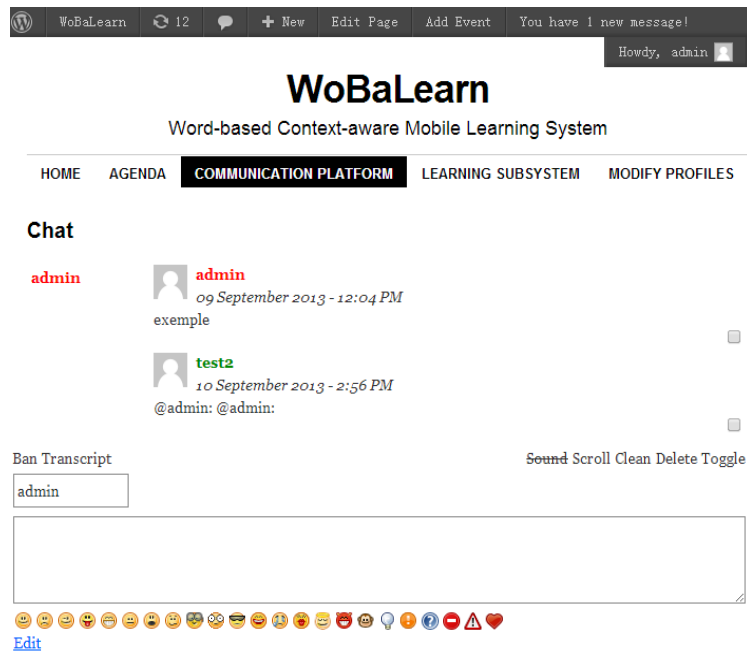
WoBaLearn 12 + New Edit Page Add Event You have 1 new message!

Howdy, admin

WoBaLearn

Word-based Context-aware Mobile Learning System

HOME AGENDA COMMUNICATION PLATFORM LEARNING SUBSYSTEM MODIFY PROFILES

Chat

admin

admin
09 September 2013 - 12:04 PM
exemple

test2
10 September 2013 - 2:56 PM
@admin: @admin:

Ban Transcript

Sound Scroll Clean Delete Toggle

admin

Edit